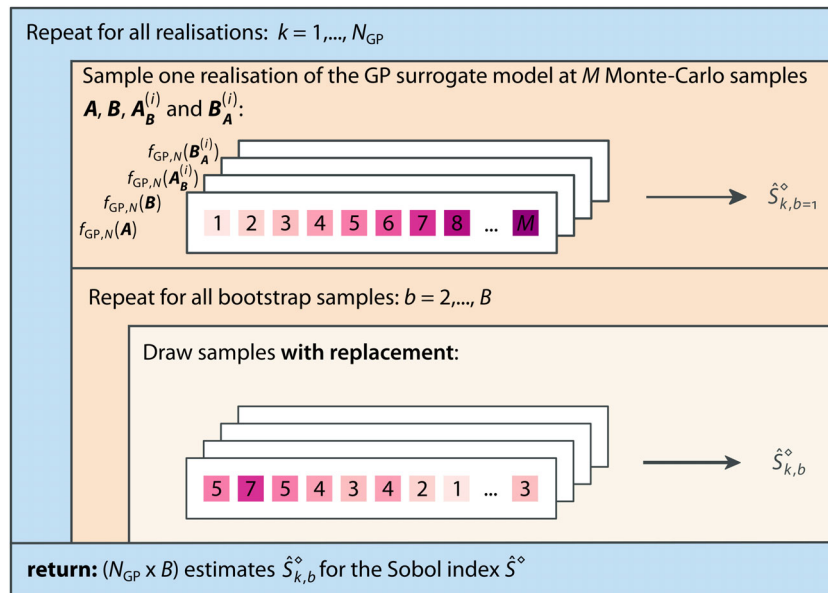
Repeat for all realisations: $k = 1,..., N_{GP}$

Sample one realisation of the GP surrogate model at $M$ Monte-Carlo samples $\boldsymbol{A}$, $\boldsymbol{B}$, $\boldsymbol{A}_{\boldsymbol{B}}^{(i)}$ and $\boldsymbol{B}_{\boldsymbol{A}}^{(i)}$:

$f_{GP,N}(\boldsymbol{B}_{\boldsymbol{A}}^{(i)})$
$f_{GP,N}(\boldsymbol{A}_{\boldsymbol{B}}^{(i)})$
$f_{GP,N}(\boldsymbol{B})$
$f_{GP,N}(\boldsymbol{A})$

1 2 3 4 5 6 7 8 ... $M$

$\hat{S}^{\diamond}_{k,b=1}$

Repeat for all bootstrap samples: $b = 2,..., B$

Draw samples **with replacement**:

5 7 5 4 3 4 2 1 ... 3

$\hat{S}^{\diamond}_{k,b}$

**return:** ($N_{GP}$ x $B$) estimates $\hat{S}^{\diamond}_{k,b}$ for the Sobol index $\hat{S}^{\diamond}$